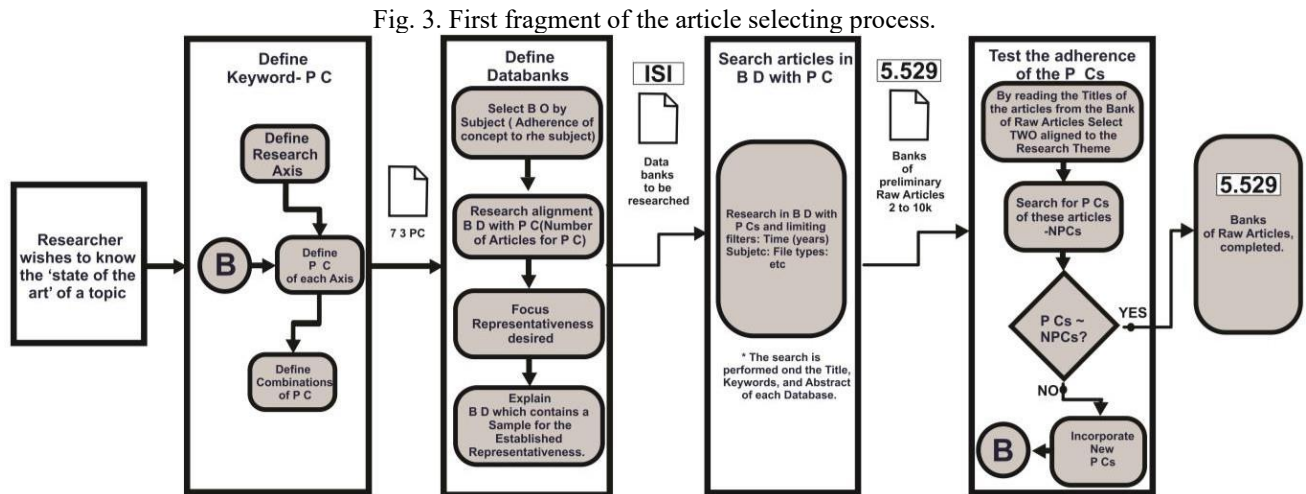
Fig. 3. First fragment of the article selecting process.

Researcher wishes to know the 'state of the art' of a topic

Define Keyword- P C

Define Research Axis

B

Define P C of each Axis

Define Combinations of P C

7 3 PC

Define Databanks

Select B O by Subject ( Adherence of concept to rhe subject)

Research alignment B D with P C(Number of Articles for P C)

Focus Representativeness desired

Explain B D which contains a Sample for the Established Representativeness.

ISI

Data banks to be researched

Search articles in B D with P C

Research in B D with P Cs and limiting filters: Time (years) Subjetc: File types: etc

* The search is performed ond the Title, Keywords, and Abstract of each Database.

5.529

Banks of preliminary Raw Articles 2 to 10k

Test the adherence of the P Cs

By reading the Titles of the articles from the Bank of Raw Articles Select TWO aligned to the Research Theme

Search for P Cs of these articles -NPCs

P Cs ~ NPCs?

YES

NO

Incorporate New P Cs

B

5.529

Banks of Raw Articles, completed.